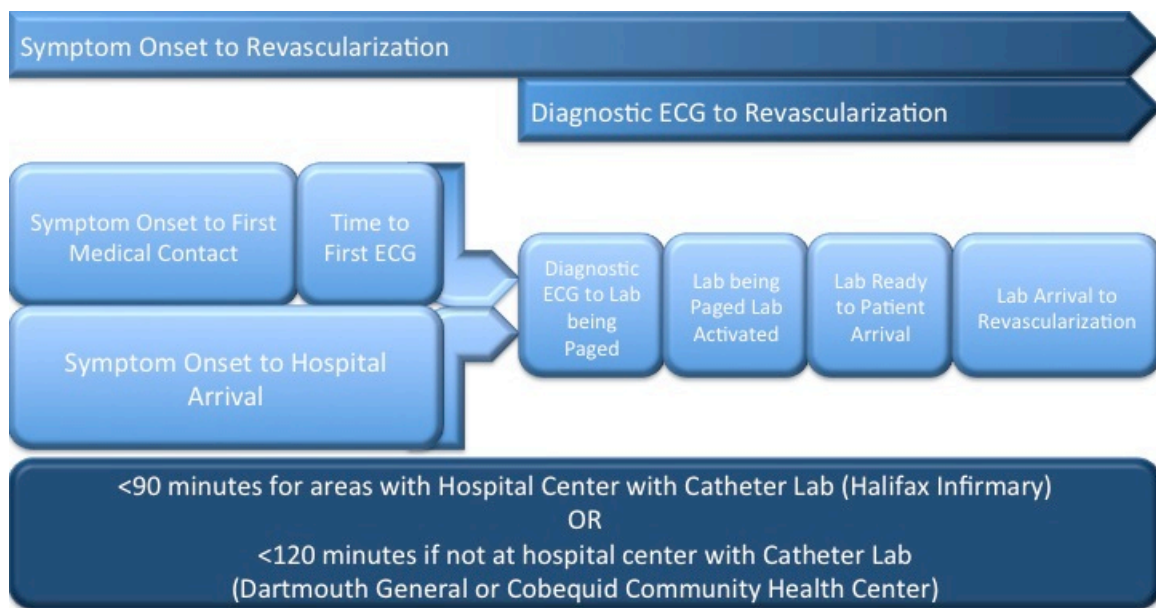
Symptom Onset to Revascularization

Diagnostic ECG to Revascularization

Symptom Onset to First Medical Contact

Time to First ECG

Symptom Onset to Hospital Arrival

Diagnostic ECG to Lab being Paged

Lab being Paged Lab Activated

Lab Ready to Patient Arrival

Lab Arrival to Revascularization

<90 minutes for areas with Hospital Center with Catheter Lab (Halifax Infirmary)
OR
<120 minutes if not at hospital center with Catheter Lab
(Dartmouth General or Cobequid Community Health Center)